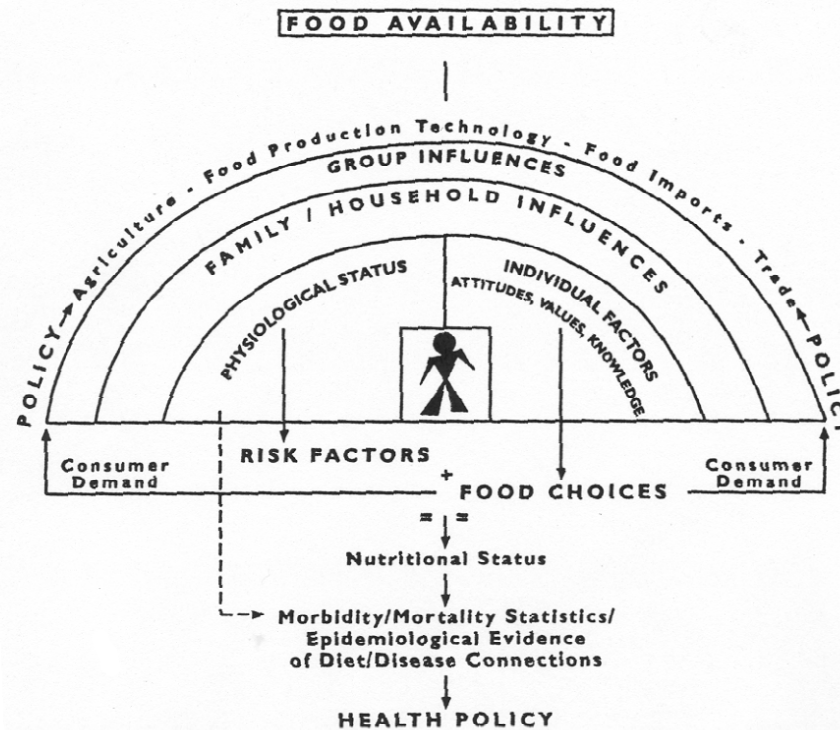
FOOD AVAILABILITY

POLICY → Agriculture - Food Production Technology - Food Imports - Trade ← POLICY

GROUP INFLUENCES

FAMILY / HOUSEHOLD INFLUENCES

PHYSIOLOGICAL STATUS

INDIVIDUAL FACTORS
ATTITUDES, VALUES, KNOWLEDGE

Consumer Demand

RISK FACTORS

+

FOOD CHOICES

Consumer Demand

=

Nutritional Status

Morbidity/Mortality Statistics/
Epidemiological Evidence
of Diet/Disease Connections

HEALTH POLICY